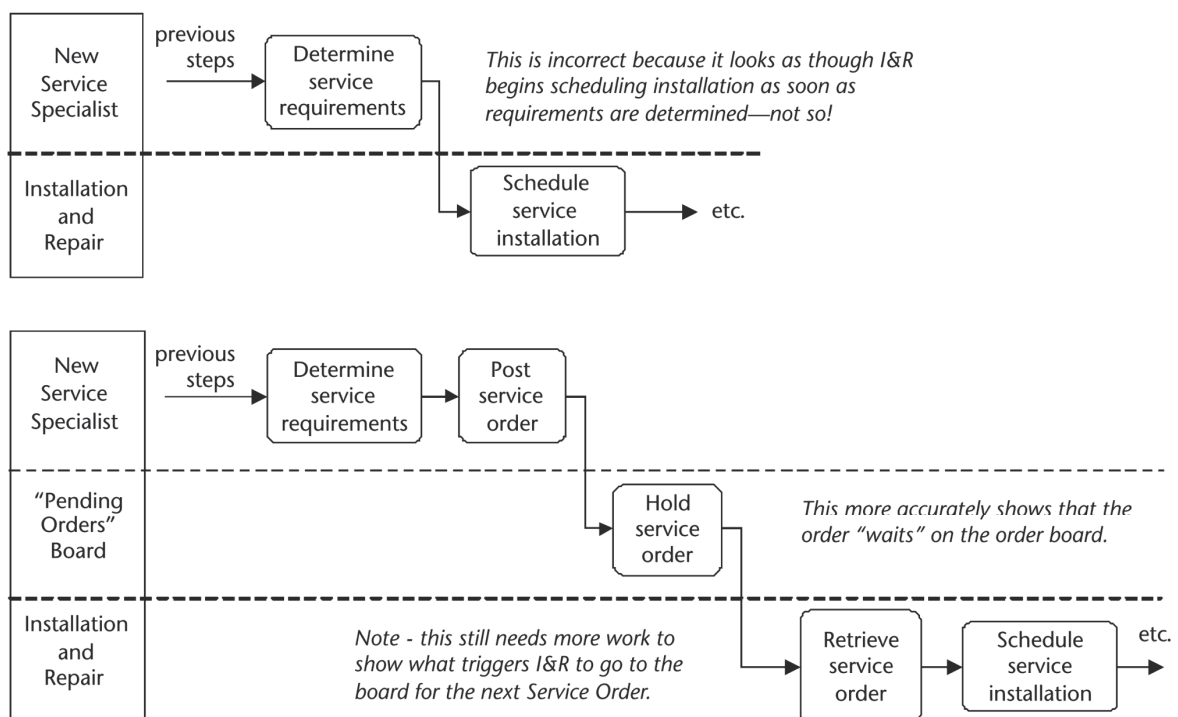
New Service Specialist

previous steps

Determine service requirements

This is incorrect because it looks as though I&R begins scheduling installation as soon as requirements are determined—not so!

Installation and Repair

Schedule service installation

etc.

New Service Specialist

previous steps

Determine service requirements

Post service order

"Pending Orders" Board

Hold service order

This more accurately shows that the order "waits" on the order board.

Installation and Repair

Note - this still needs more work to show what triggers I&R to go to the board for the next Service Order.

Retrieve service order

Schedule service installation

etc.